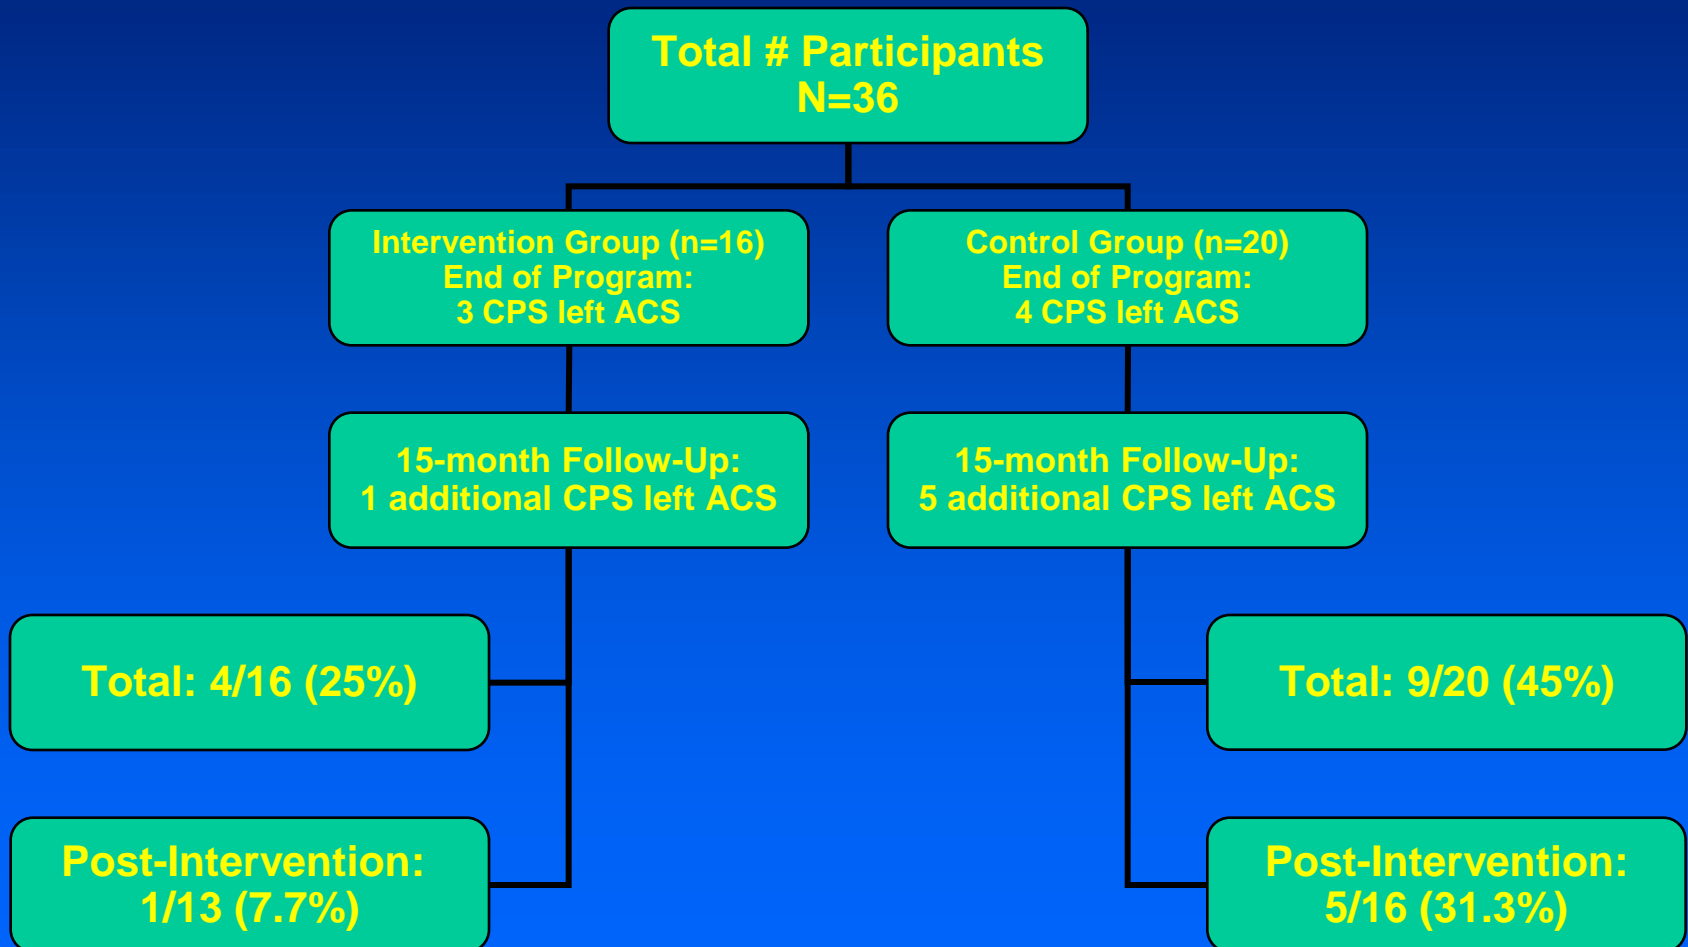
Total # Participants
N=36

Intervention Group (n=16)
End of Program:
3 CPS left ACS

Control Group (n=20)
End of Program:
4 CPS left ACS

15-month Follow-Up:
1 additional CPS left ACS

15-month Follow-Up:
5 additional CPS left ACS

Total: 4/16 (25%)

Total: 9/20 (45%)

Post-Intervention:
1/13 (7.7%)

Post-Intervention:
5/16 (31.3%)